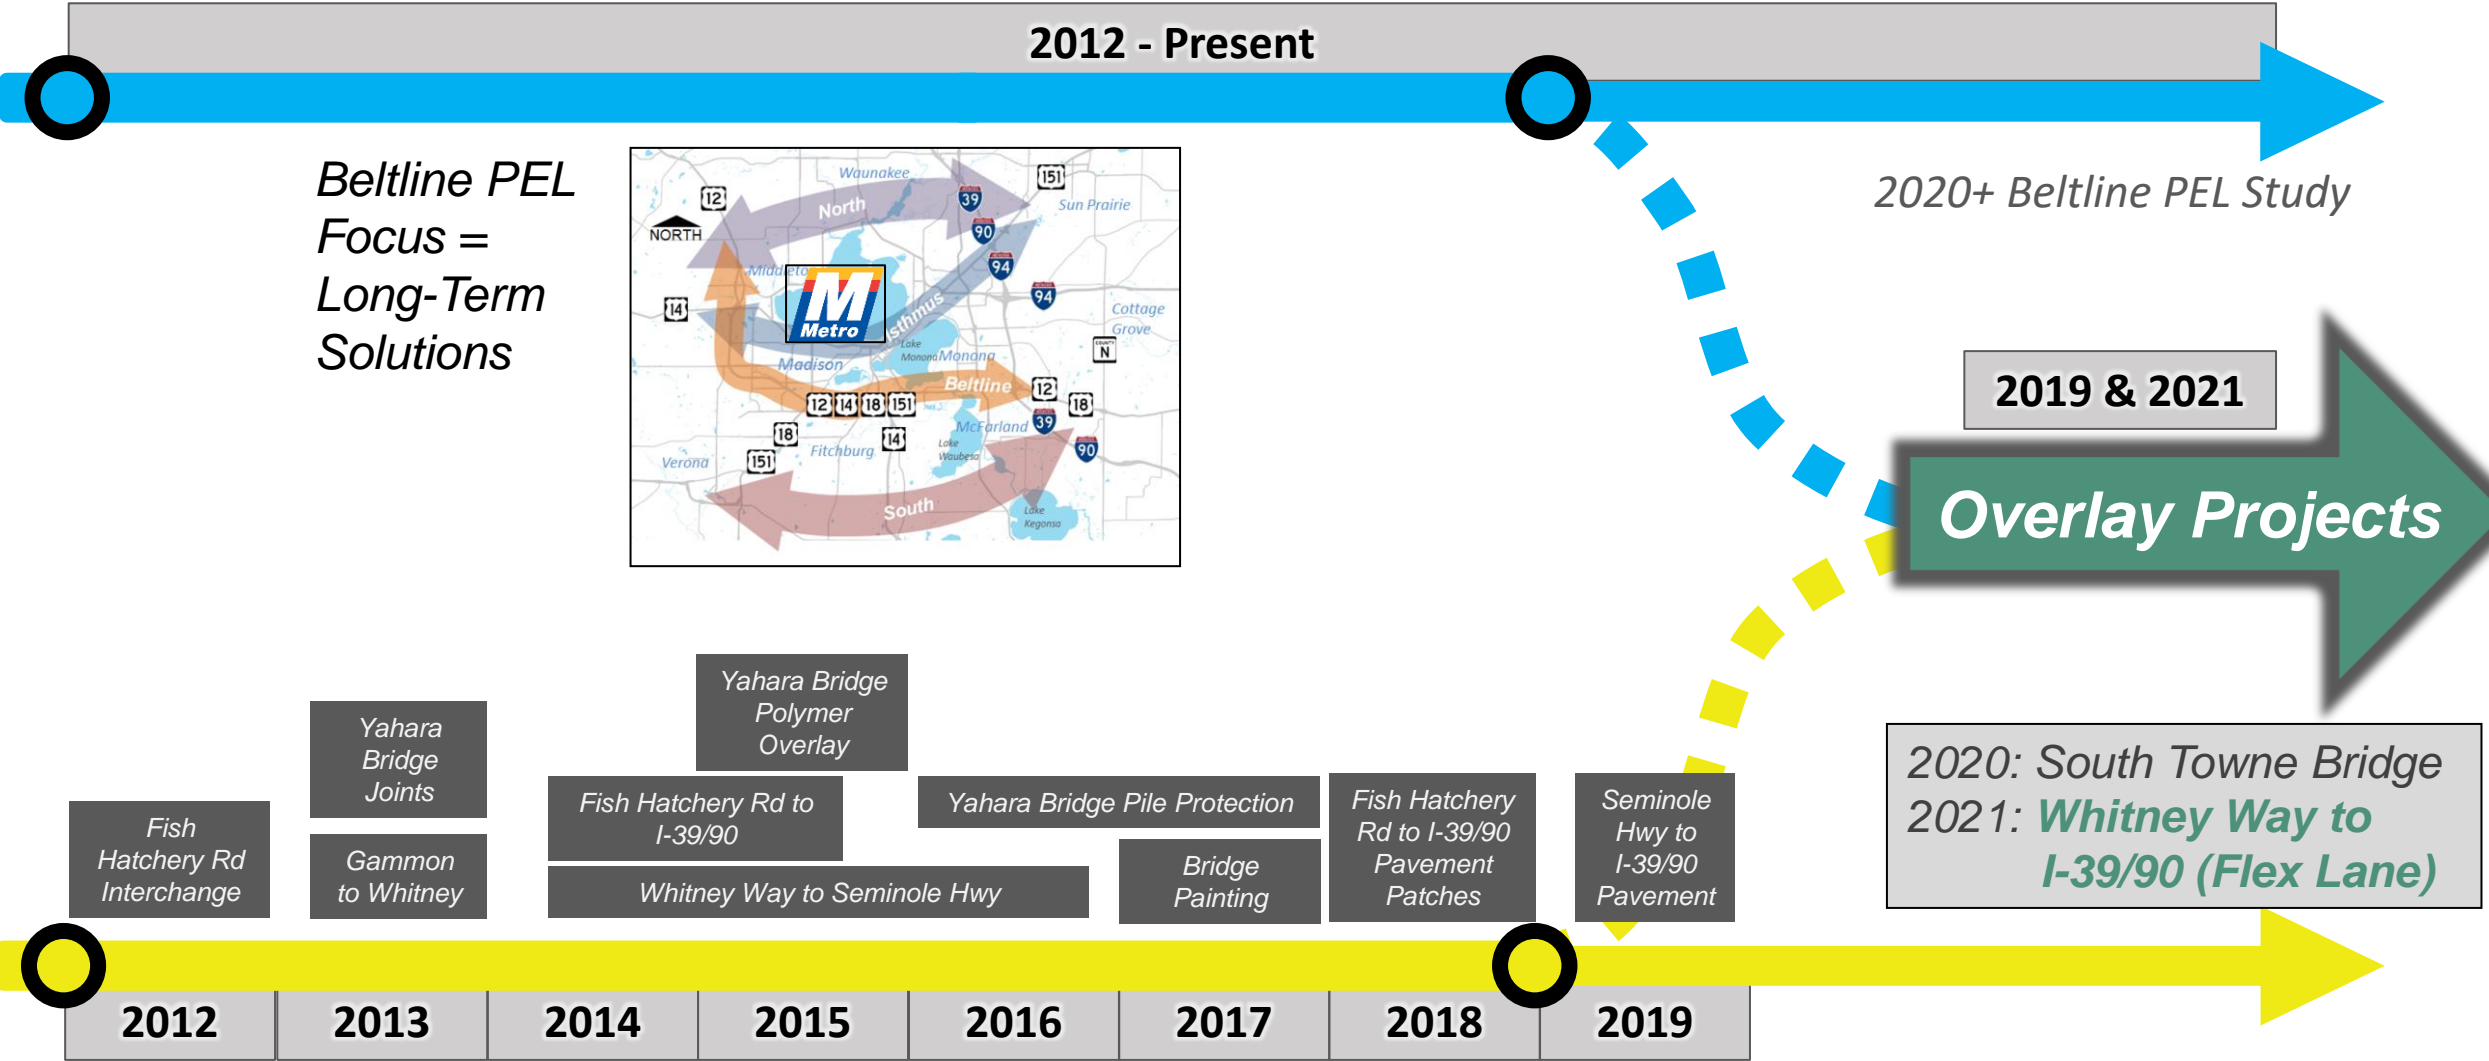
2012 - Present

Beltline PEL Focus = Long-Term Solutions

Waunakee
North
NORTH
Sun Prairie
Middleton
Metro
Isthmus
Cottage Grove
Madison
Lake Monona
Monona
Beltline
McFarland
Verona
Fitchburg
Lake Waubesa
South
Lake Kegonsa
12 14 18 151 39 90 94 N

2020+ Beltline PEL Study

2019 & 2021

Overlay Projects

2020: South Towne Bridge
2021: Whitney Way to I-39/90 (Flex Lane)

Yahara Bridge Polymer Overlay

Yahara Bridge Joints

Fish Hatchery Rd Interchange

Gammon to Whitney

Fish Hatchery Rd to I-39/90

Whitney Way to Seminole Hwy

Yahara Bridge Pile Protection

Bridge Painting

Fish Hatchery Rd to I-39/90 Pavement Patches

Seminole Hwy to I-39/90 Pavement

2012 2013 2014 2015 2016 2017 2018 2019